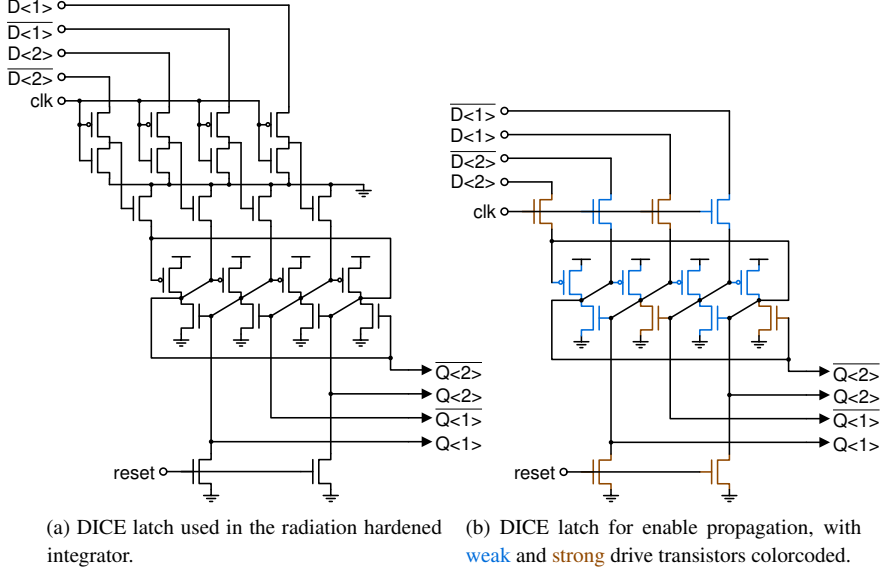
D<1>
$\overline{D<1>}$
D<2>
$\overline{D<2>}$
clk

$\overline{Q<2>}$
Q<2>
$\overline{Q<1>}$
Q<1>

reset

$\overline{D<1>}$
D<1>
$\overline{D<2>}$
D<2>
clk

$\overline{Q<2>}$
Q<2>
$\overline{Q<1>}$
Q<1>

reset

(a) DICE latch used in the radiation hardened integrator.

(b) DICE latch for enable propagation, with weak and strong drive transistors colorcoded.